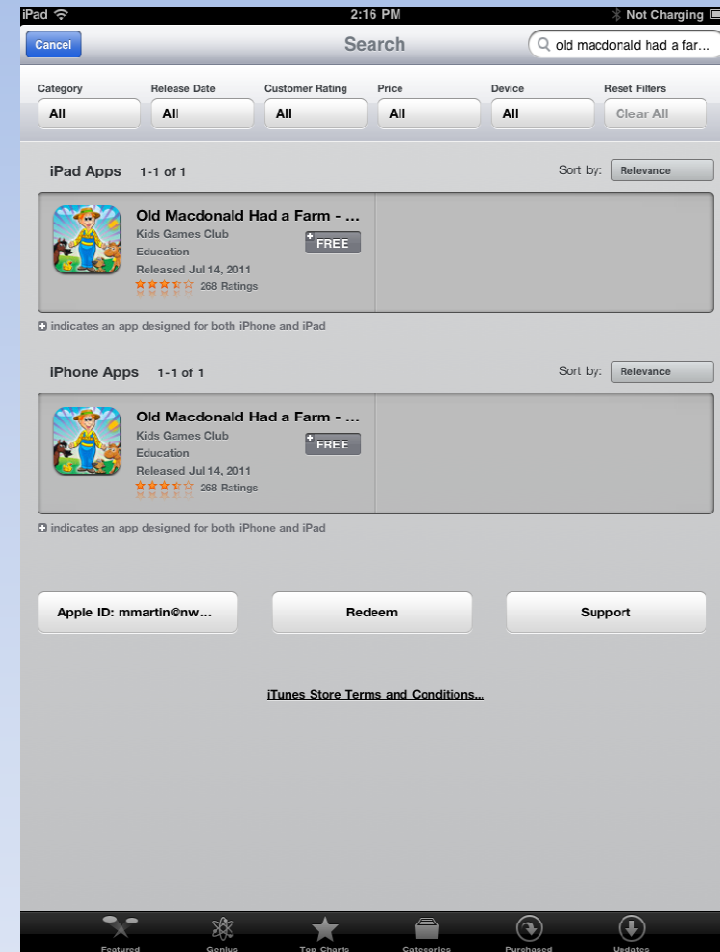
iPad
2:16 PM
Not Charging

Cancel
Search
old macdonald had a far...

Category
All
Release Date
All
Customer Rating
All
Price
All
Device
All
Reset Filters
Clear All

iPad Apps 1-1 of 1
Sort by: Relevance

Old Macdonald Had a Farm - ...
Kids Games Club
Education
Released Jul 14, 2011
268 Ratings
FREE

indicates an app designed for both iPhone and iPad

iPhone Apps 1-1 of 1
Sort by: Relevance

Old Macdonald Had a Farm - ...
Kids Games Club
Education
Released Jul 14, 2011
268 Ratings
FREE

indicates an app designed for both iPhone and iPad

Apple ID: mmartin@nw...
Redeem
Support

iTunes Store Terms and Conditions...

Featured
Genius
Top Charts
Categories
Purchased
Updates